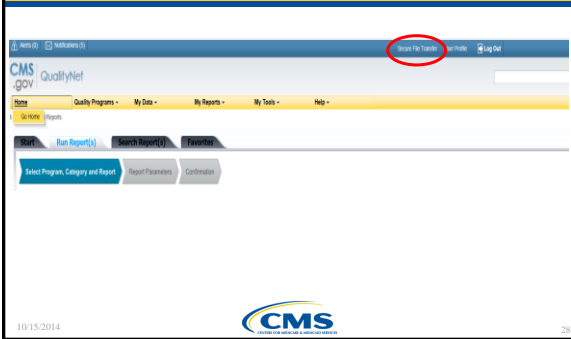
Alerts (0) Notifications (0) Secure File Transfer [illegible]er Profile Log Out

CMS .gov QualityNet

Home Quality Programs ▾ My Data ▾ My Reports ▾ My Tools ▾ Help ▾

Go Home Reports

Start Run Report(s) Search Report(s) Favorites

Select Program, Category and Report Report Parameters Confirmation

10/15/2014

CMS
CENTERS FOR MEDICARE & MEDICAID SERVICES

28